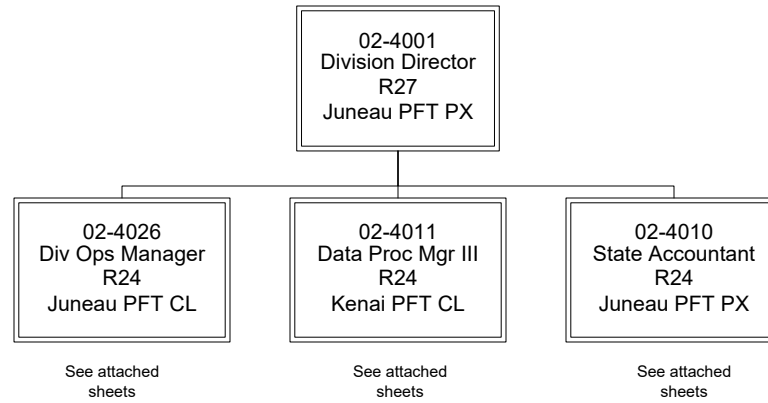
02-4001
Division Director
R27
Juneau PFT PX

02-4026
Div Ops Manager
R24
Juneau PFT CL

See attached sheets

02-4011
Data Proc Mgr III
R24
Kenai PFT CL

See attached sheets

02-4010
State Accountant
R24
Juneau PFT PX

See attached sheets